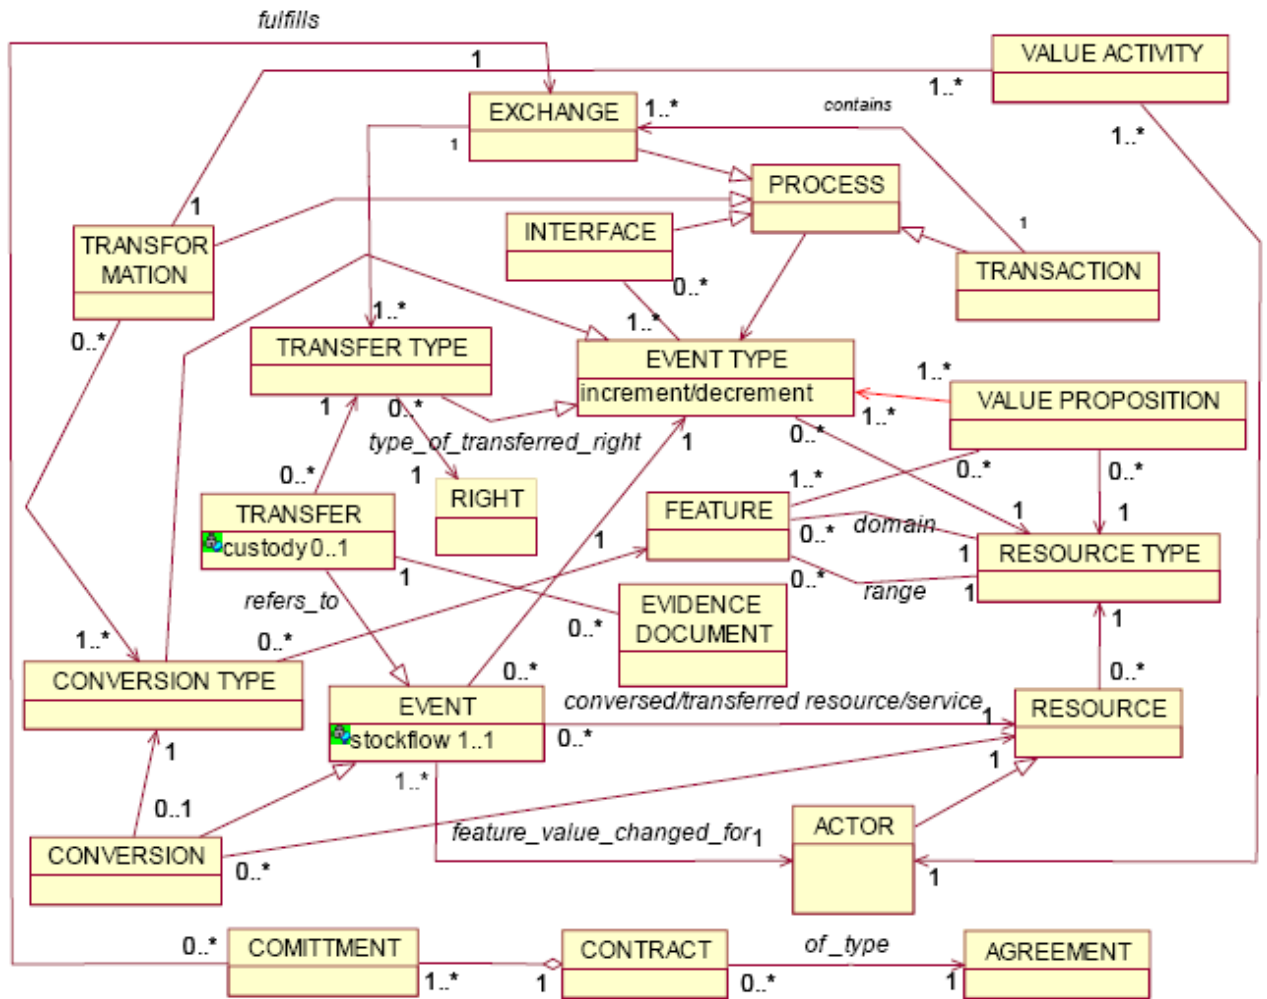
fulfills

1

VALUE ACTIVITY

1..*

EXCHANGE

1..*

contains

1..*

1

PROCESS

1

TRANSFOR MATION

INTERFACE

1

TRANSACTION

0..*

0..*

1..*

1..*

TRANSFER TYPE

EVENT TYPE

increment/decrement

1..*

VALUE PROPOSITION

1

0..*

1..*

type_of_transferred_right

1

0..*

0..*

0..*

0..*

1

RIGHT

1..*

TRANSFER

custody 0..1

FEATURE

domain

1

1

0..*

1

RESOURCE TYPE

1

0..*

range

1

1

refers_to

EVIDENCE DOCUMENT

0..*

1

1..*

0..*

CONVERSION TYPE

0..*

0..*

EVENT

stockflow 1..1

conversed/transferred resource/service

1

RESOURCE

1

0..*

1..*

1

0..1

feature_value_changed_for

1

ACTOR

1

CONVERSION

0..*

0..*

COMITTMENT

CONTRACT

of_type

AGREEMENT

1..*

1

0..*

1